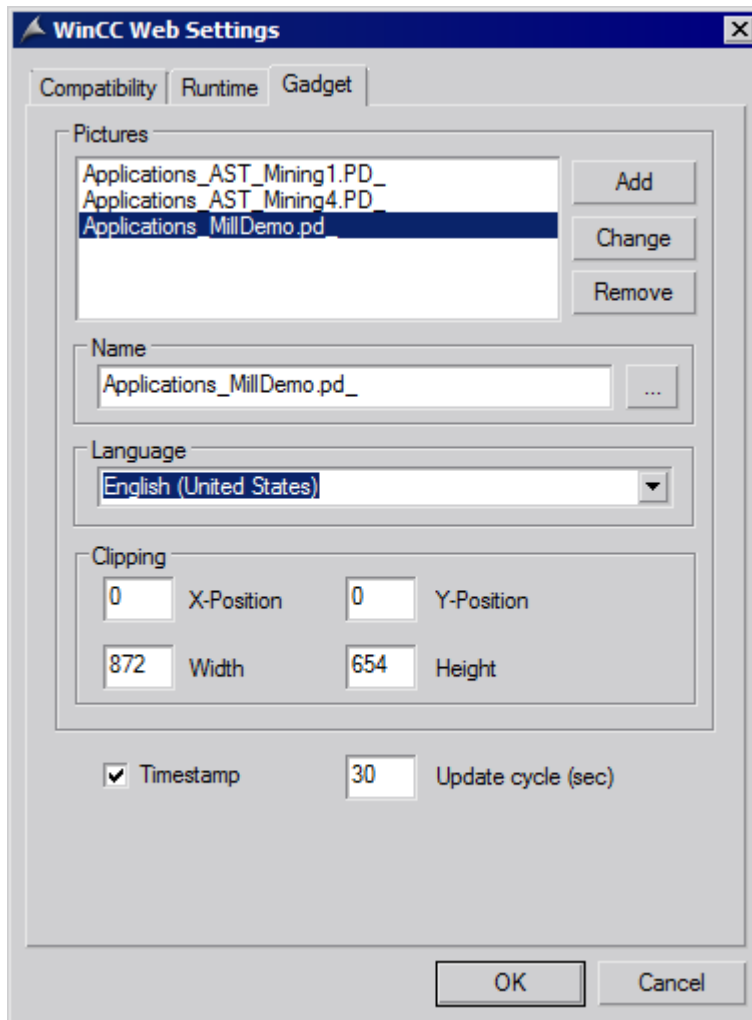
WinCC Web Settings

Compatibility | Runtime | Gadget

Pictures

Applications_AST_Mining1.PD_
Applications_AST_Mining4.PD_
Applications_MillDemo.pd_

Add

Change

Remove

Name

Applications_MillDemo.pd_

...

Language

English (United States)

Clipping

0 X-Position

0 Y-Position

872 Width

654 Height

Timestamp

30 Update cycle (sec)

OK

Cancel